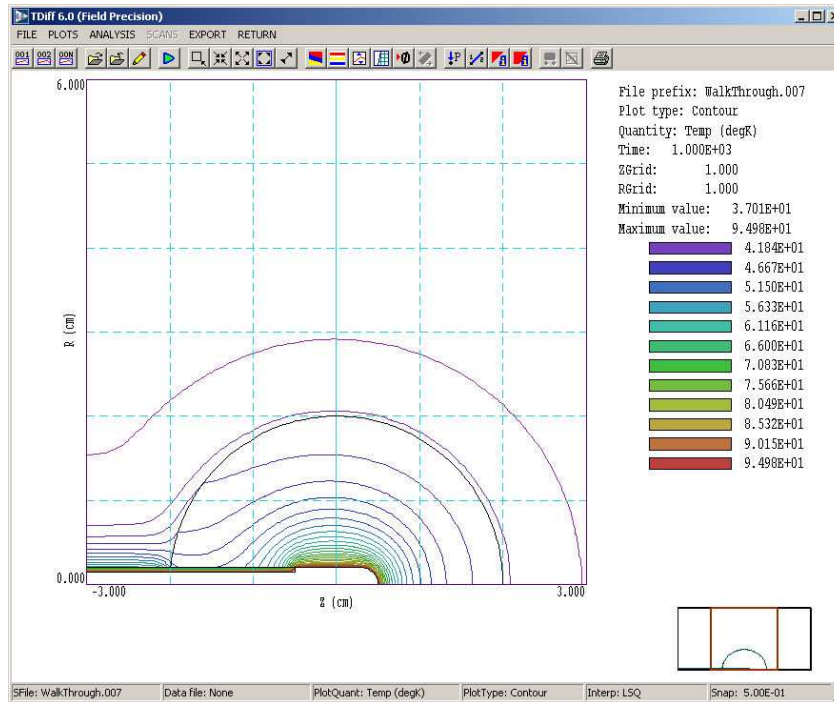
TDiff 6.0 (Field Precision)

FILE PLOTS ANALYSIS SCANS EXPORT RETURN

001 002 00N

6.000

R (cm)

0.000

-3.000

Z (cm)

3.000

File prefix: WalkThrough.007
Plot type: Contour
Quantity: Temp (degK)
Time: 1.000E+03
ZGrid: 1.000
RGrid: 1.000
Minimum value: 3.701E+01
Maximum value: 9.498E+01

4.184E+01
4.667E+01
5.150E+01
5.633E+01
6.116E+01
6.600E+01
7.083E+01
7.566E+01
8.049E+01
8.532E+01
9.015E+01
9.498E+01

SFile: WalkThrough.007 | Data file: None | PlotQuant: Temp (degK) | PlotType: Contour | Interp: LSQ | Snap: 5.00E-01